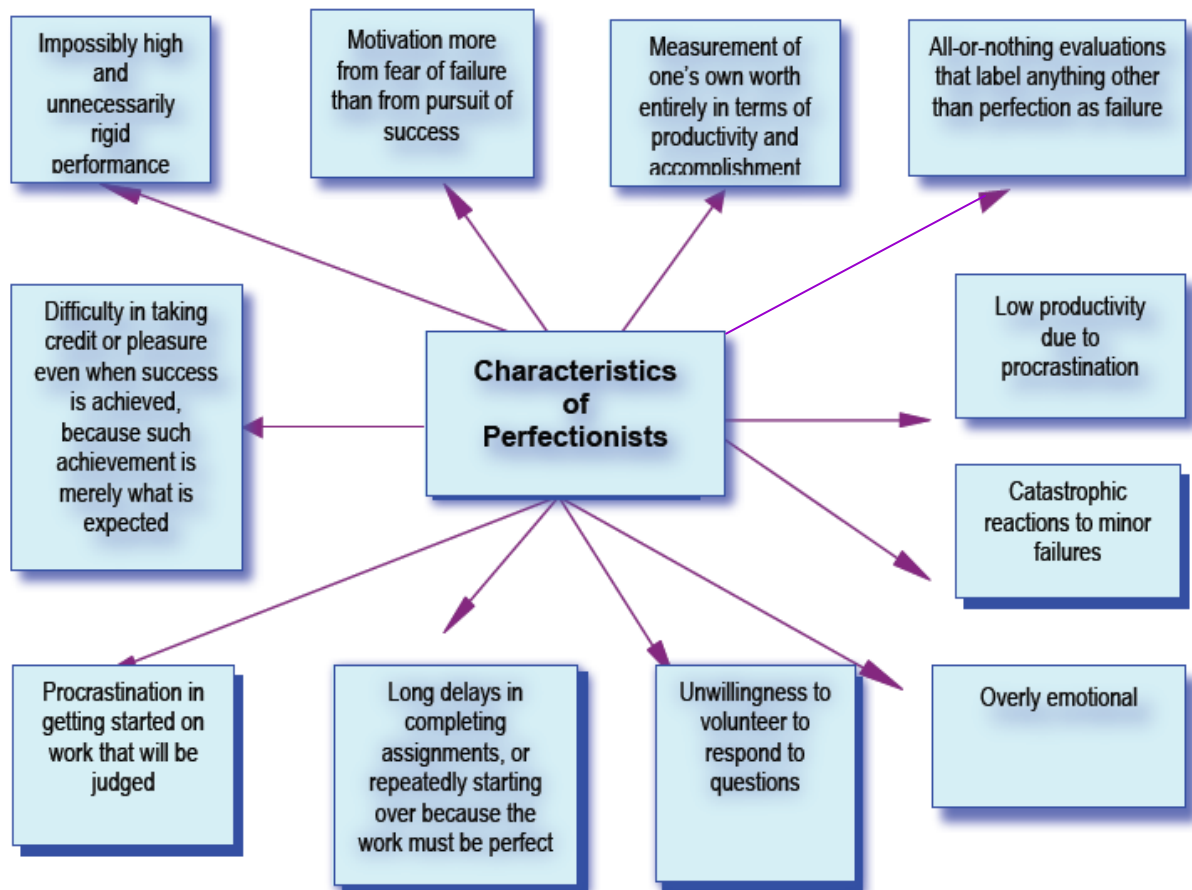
Impossibly high and unnecessarily rigid performance

Motivation more from fear of failure than from pursuit of success

Measurement of one's own worth entirely in terms of productivity and accomplishment

All-or-nothing evaluations that label anything other than perfection as failure

Difficulty in taking credit or pleasure even when success is achieved, because such achievement is merely what is expected

Characteristics of Perfectionists

Low productivity due to procrastination

Catastrophic reactions to minor failures

Procrastination in getting started on work that will be judged

Long delays in completing assignments, or repeatedly starting over because the work must be perfect

Unwillingness to volunteer to respond to questions

Overly emotional